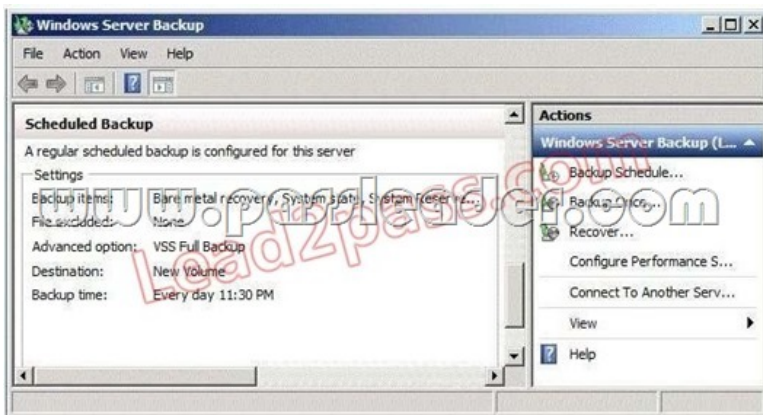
Windows Server Backup

File Action View Help

Scheduled Backup

A regular scheduled backup is configured for this server

Settings

Backup items: Bare metal recovery, System state, System reser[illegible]

File excluded: None

Advanced option: VSS Full Backup

Destination: New Volume

Backup time: Every day 11:30 PM

Actions

Windows Server Backup (L...

Backup Schedule...

Backup Once...

Recover...

Configure Performance S...

Connect To Another Serv...

View

Help

www.passleader.com

Lead2pass.com